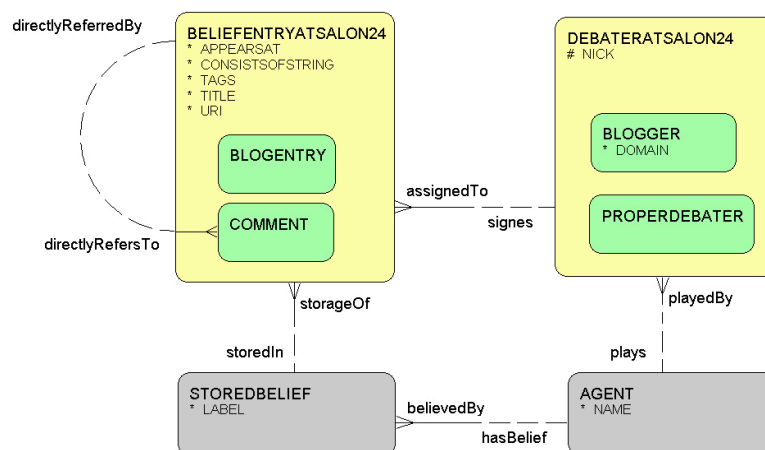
directlyReferredBy

BELIEFENTRYATSALON24
* APPEARSAT
* CONSISTSOFSTRING
* TAGS
* TITLE
* URI

BLOGENTRY

COMMENT

directlyRefersTo

DEBATERATSALON24
# NICK

BLOGGER
* DOMAIN

PROPERDEBATER

assignedTo

signes

storageOf

storedIn

playedBy

plays

STOREDBELIEF
* LABEL

believedBy

hasBelief

AGENT
* NAME